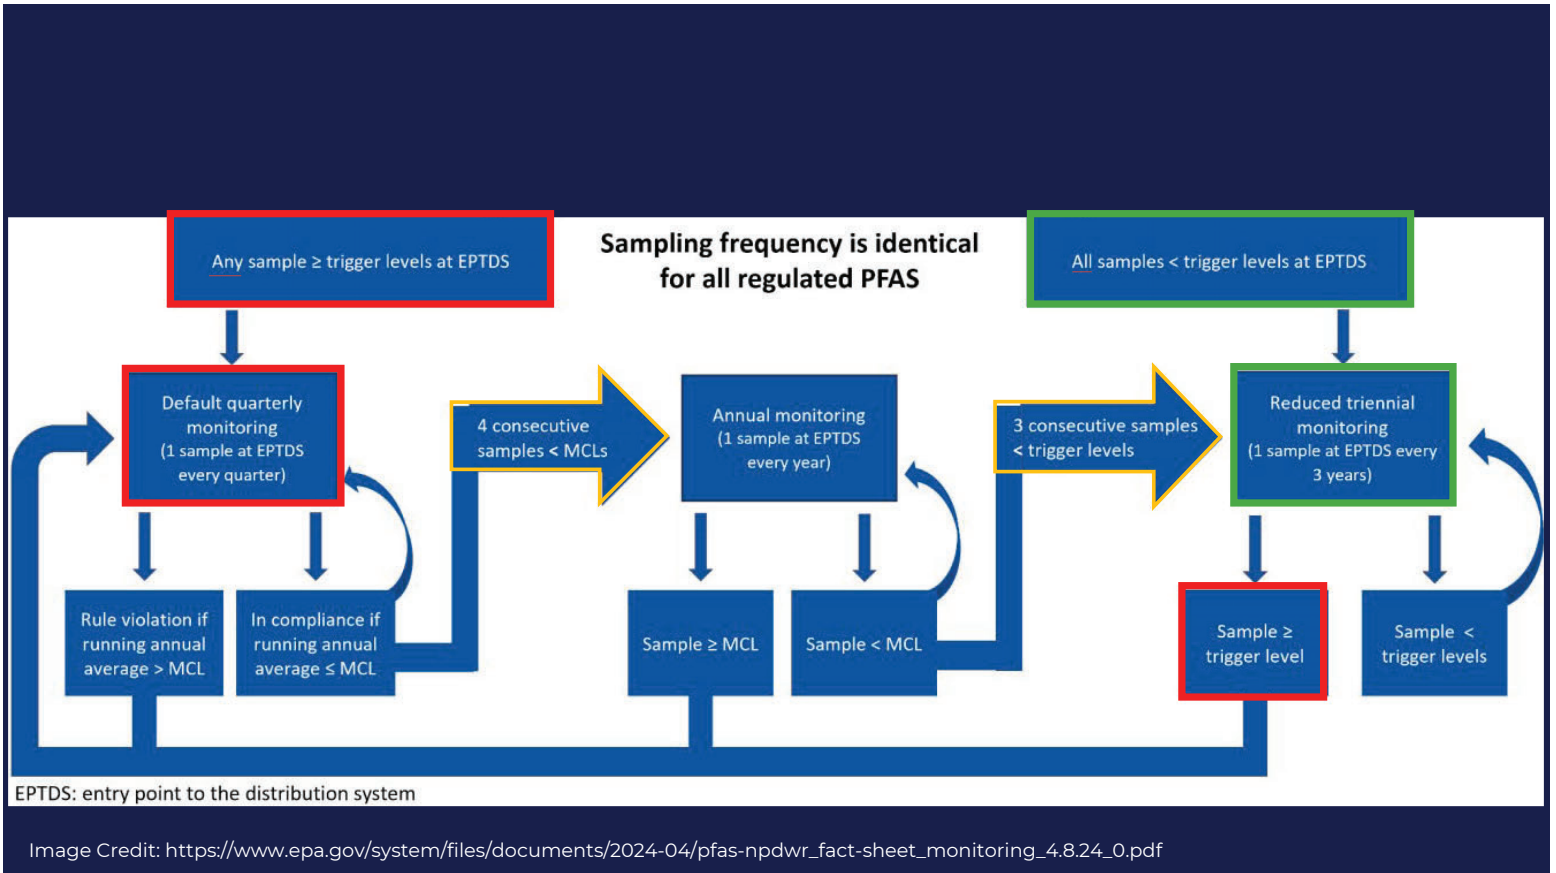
Any sample ≥ trigger levels at EPTDS

Sampling frequency is identical for all regulated PFAS

All samples < trigger levels at EPTDS

Default quarterly monitoring (1 sample at EPTDS every quarter)

4 consecutive samples < MCLs

Annual monitoring (1 sample at EPTDS every year)

3 consecutive samples < trigger levels

Reduced triennial monitoring (1 sample at EPTDS every 3 years)

Rule violation if running annual average > MCL

In compliance if running annual average ≤ MCL

Sample ≥ MCL

Sample < MCL

Sample ≥ trigger level

Sample < trigger levels

EPTDS: entry point to the distribution system

Image Credit: https://www.epa.gov/system/files/documents/2024-04/pfas-npdwr_fact-sheet_monitoring_4.8.24_0.pdf